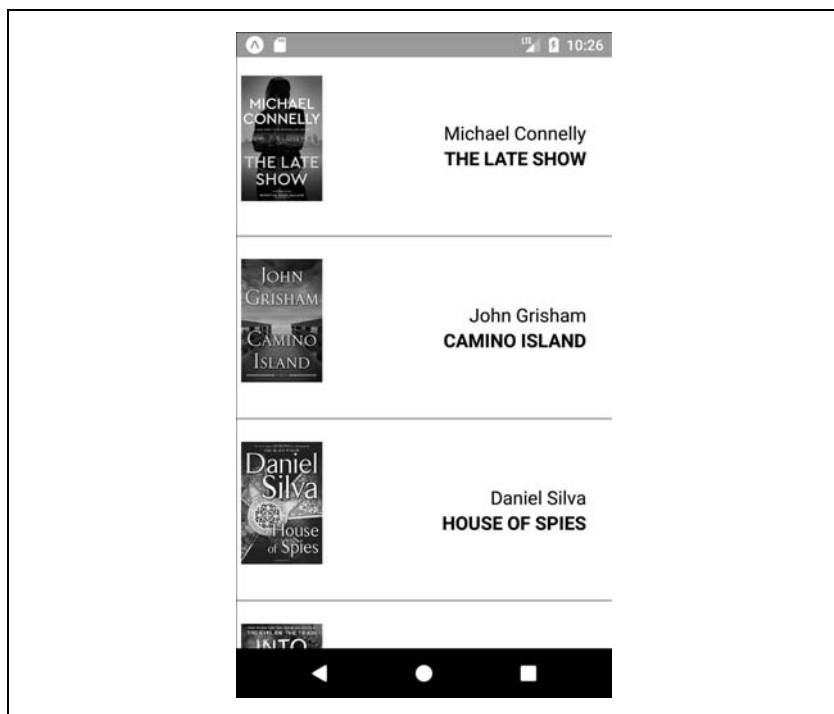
LTE 10:26

MICHAEL CONNELLY
THE LATE SHOW

Michael Connelly
THE LATE SHOW

JOHN GRISHAM
CAMINO ISLAND

John Grisham
CAMINO ISLAND

Daniel Silva
House of Spies

Daniel Silva
HOUSE OF SPIES

THE GIRL ON THE TRAIN
INTO